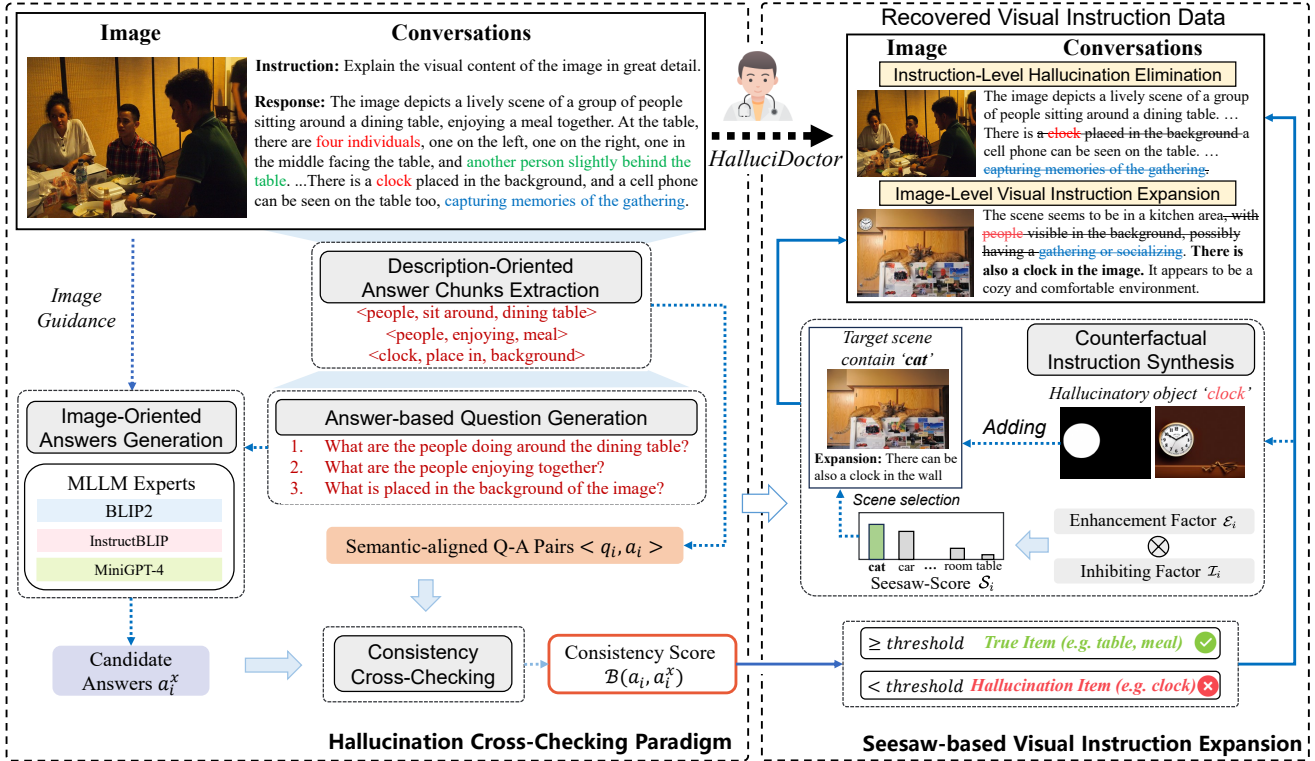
Image Conversations

Instruction: Explain the visual content of the image in great detail.

Response: The image depicts a lively scene of a group of people sitting around a dining table, enjoying a meal together. At the table, there are four individuals, one on the left, one on the right, one in the middle facing the table, and another person slightly behind the table. ...There is a clock placed in the background, and a cell phone can be seen on the table too, capturing memories of the gathering.

HalluciDoctor

Recovered Visual Instruction Data

Image Conversations

Instruction-Level Hallucination Elimination

The image depicts a lively scene of a group of people sitting around a dining table. … There is a clock placed in the background a cell phone can be seen on the table. … capturing memories of the gathering.

Image-Level Visual Instruction Expansion

The scene seems to be in a kitchen area, with people visible in the background, possibly having a gathering or socializing. There is also a clock in the image. It appears to be a cozy and comfortable environment.

Image Guidance

Description-Oriented Answer Chunks Extraction

<people, sit around, dining table>
<people, enjoying, meal>
<clock, place in, background>

Image-Oriented Answers Generation

MLLM Experts
BLIP2
InstructBLIP
MiniGPT-4

Answer-based Question Generation

1. What are the people doing around the dining table?
2. What are the people enjoying together?
3. What is placed in the background of the image?

Semantic-aligned Q-A Pairs $< q_i, a_i >$

Candidate Answers $a_i^x$

Consistency Cross-Checking

Consistency Score $\mathcal{B}(a_i, a_i^x)$

Target scene contain 'cat'

Expansion: There can be also a clock in the wall

Counterfactual Instruction Synthesis

Hallucinatory object 'clock'

Adding

Scene selection

cat car … room table

Seesaw-Score $\mathcal{S}_i$

Enhancement Factor $\mathcal{E}_i$

$\otimes$

Inhibiting Factor $\mathcal{I}_i$

$\geq$ threshold True Item (e.g. table, meal)

$<$ threshold Hallucination Item (e.g. clock)

Hallucination Cross-Checking Paradigm

Seesaw-based Visual Instruction Expansion